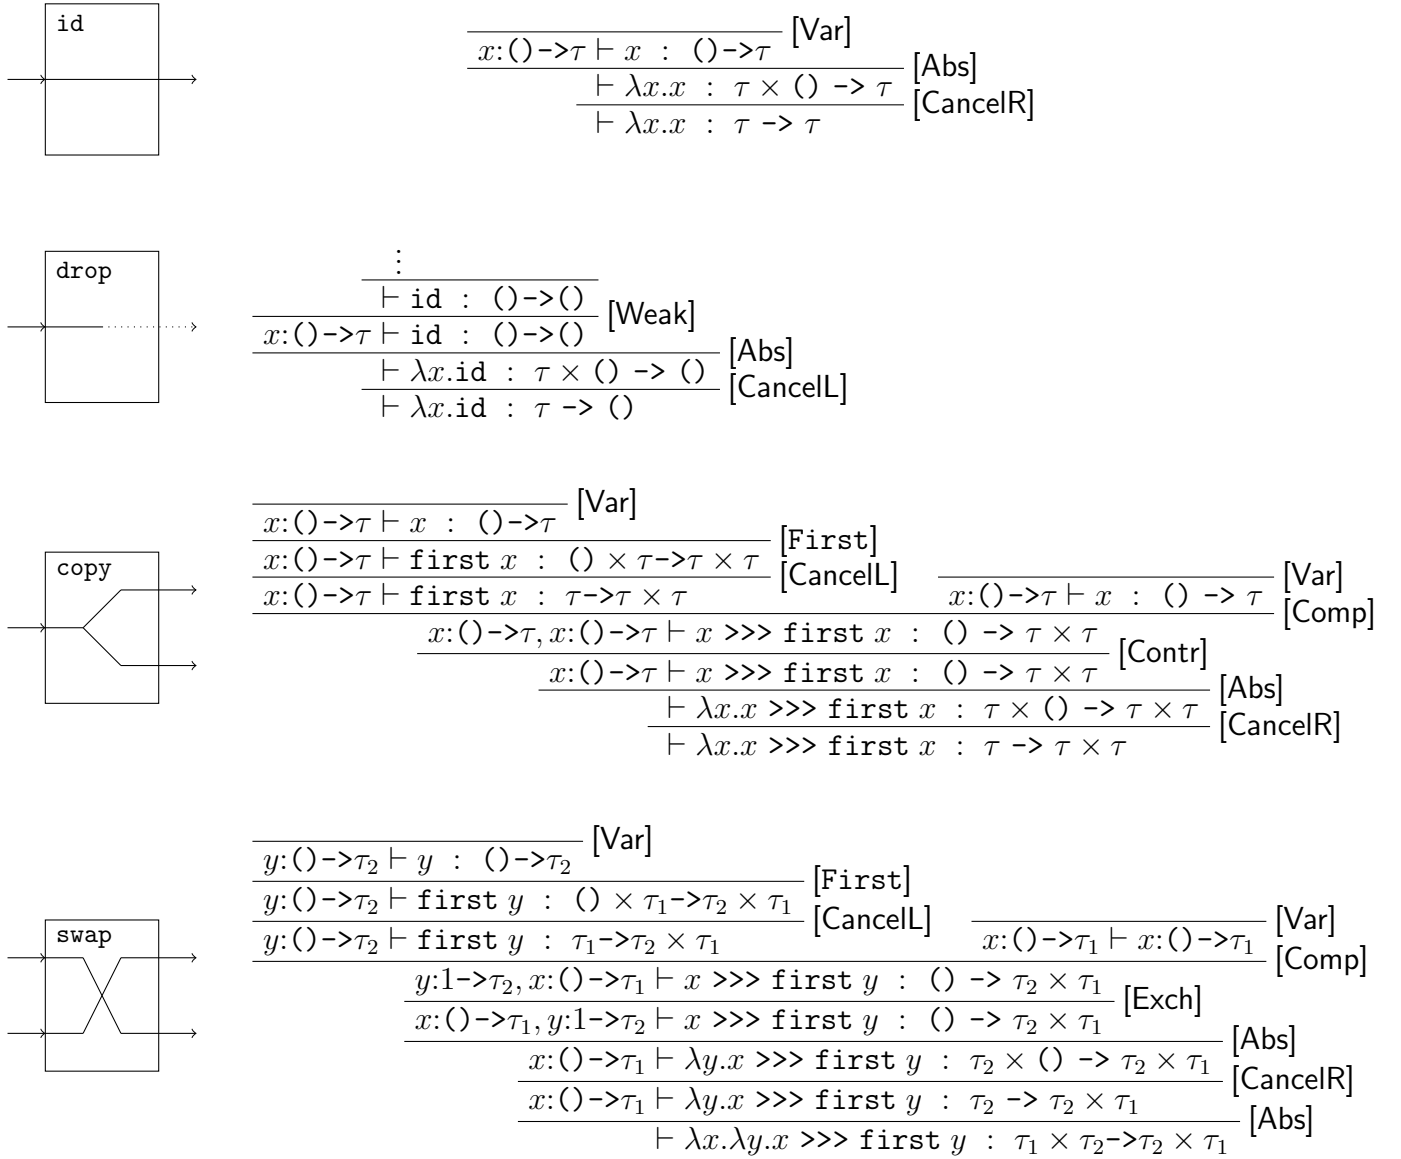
id

$x$:()->$\tau \vdash x$ : ()->$\tau$ [Var]

$\vdash \lambda x.x$ : $\tau \times$ () -> $\tau$ [Abs]

$\vdash \lambda x.x$ : $\tau$ -> $\tau$ [CancelR]

drop

⋮

$\vdash$ id : ()->()

$x$:()->$\tau \vdash$ id : ()->() [Weak]

$\vdash \lambda x$.id : $\tau \times$ () -> () [Abs]

$\vdash \lambda x$.id : $\tau$ -> () [CancelL]

copy

$x$:()->$\tau \vdash x$ : ()->$\tau$ [Var]

$x$:()->$\tau \vdash$ first $x$ : () $\times \tau$->$\tau \times \tau$ [First]

$x$:()->$\tau \vdash$ first $x$ : $\tau$->$\tau \times \tau$ [CancelL]

$x$:()->$\tau \vdash x$ : () -> $\tau$ [Var]

$x$:()->$\tau$, $x$:()->$\tau \vdash x$ >>> first $x$ : () -> $\tau \times \tau$ [Comp]

$x$:()->$\tau \vdash x$ >>> first $x$ : () -> $\tau \times \tau$ [Contr]

$\vdash \lambda x.x$ >>> first $x$ : $\tau \times$ () -> $\tau \times \tau$ [Abs]

$\vdash \lambda x.x$ >>> first $x$ : $\tau$ -> $\tau \times \tau$ [CancelR]

swap

$y$:()->$\tau_2 \vdash y$ : ()->$\tau_2$ [Var]

$y$:()->$\tau_2 \vdash$ first $y$ : () $\times \tau_1$->$\tau_2 \times \tau_1$ [First]

$y$:()->$\tau_2 \vdash$ first $y$ : $\tau_1$->$\tau_2 \times \tau_1$ [CancelL]

$x$:()->$\tau_1 \vdash x$:()->$\tau_1$ [Var]

$y$:1->$\tau_2$, $x$:()->$\tau_1 \vdash x$ >>> first $y$ : () -> $\tau_2 \times \tau_1$ [Comp]

$x$:()->$\tau_1$, $y$:1->$\tau_2 \vdash x$ >>> first $y$ : () -> $\tau_2 \times \tau_1$ [Exch]

$x$:()->$\tau_1 \vdash \lambda y.x$ >>> first $y$ : $\tau_2 \times$ () -> $\tau_2 \times \tau_1$ [Abs]

$x$:()->$\tau_1 \vdash \lambda y.x$ >>> first $y$ : $\tau_2$ -> $\tau_2 \times \tau_1$ [CancelR]

$\vdash \lambda x.\lambda y.x$ >>> first $y$ : $\tau_1 \times \tau_2$->$\tau_2 \times \tau_1$ [Abs]